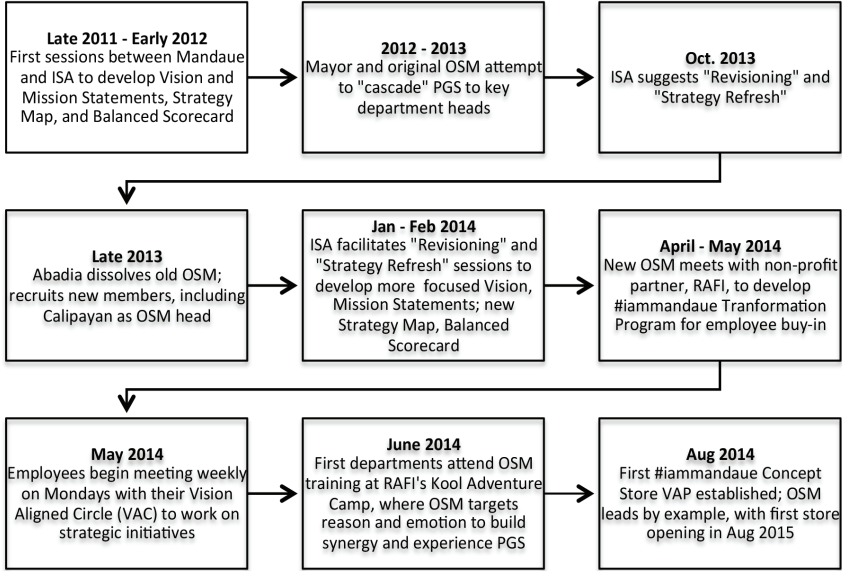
Late 2011 - Early 2012
First sessions between Mandaue and ISA to develop Vision and Mission Statements, Strategy Map, and Balanced Scorecard

2012 - 2013
Mayor and original OSM attempt to "cascade" PGS to key department heads

Oct. 2013
ISA suggests "Revisioning" and "Strategy Refresh"

Late 2013
Abadia dissolves old OSM; recruits new members, including Calipayan as OSM head

Jan - Feb 2014
ISA facilitates "Revisioning" and "Strategy Refresh" sessions to develop more focused Vision, Mission Statements; new Strategy Map, Balanced Scorecard

April - May 2014
New OSM meets with non-profit partner, RAFI, to develop #iammandaue Tranformation Program for employee buy-in

May 2014
Employees begin meeting weekly on Mondays with their Vision Aligned Circle (VAC) to work on strategic initiatives

June 2014
First departments attend OSM training at RAFI's Kool Adventure Camp, where OSM targets reason and emotion to build synergy and experience PGS

Aug 2014
First #iammandaue Concept Store VAP established; OSM leads by example, with first store opening in Aug 2015